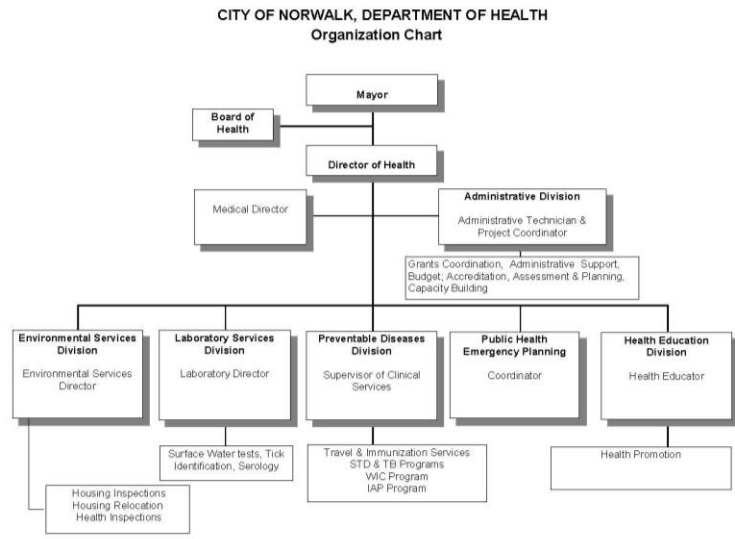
CITY OF NORWALK, DEPARTMENT OF HEALTH
Organization Chart

Mayor

Board of Health

Director of Health

Medical Director

Administrative Division

Administrative Technician & Project Coordinator

Grants Coordination, Administrative Support, Budget; Accreditation, Assessment & Planning, Capacity Building

Environmental Services Division

Environmental Services Director

Laboratory Services Division

Laboratory Director

Preventable Diseases Division

Supervisor of Clinical Services

Public Health Emergency Planning

Coordinator

Health Education Division

Health Educator

Surface Water tests, Tick Identification, Serology

Travel & Immunization Services
STD & TB Programs
WIC Program
IAP Program

Health Promotion

Housing Inspections
Housing Relocation
Health Inspections